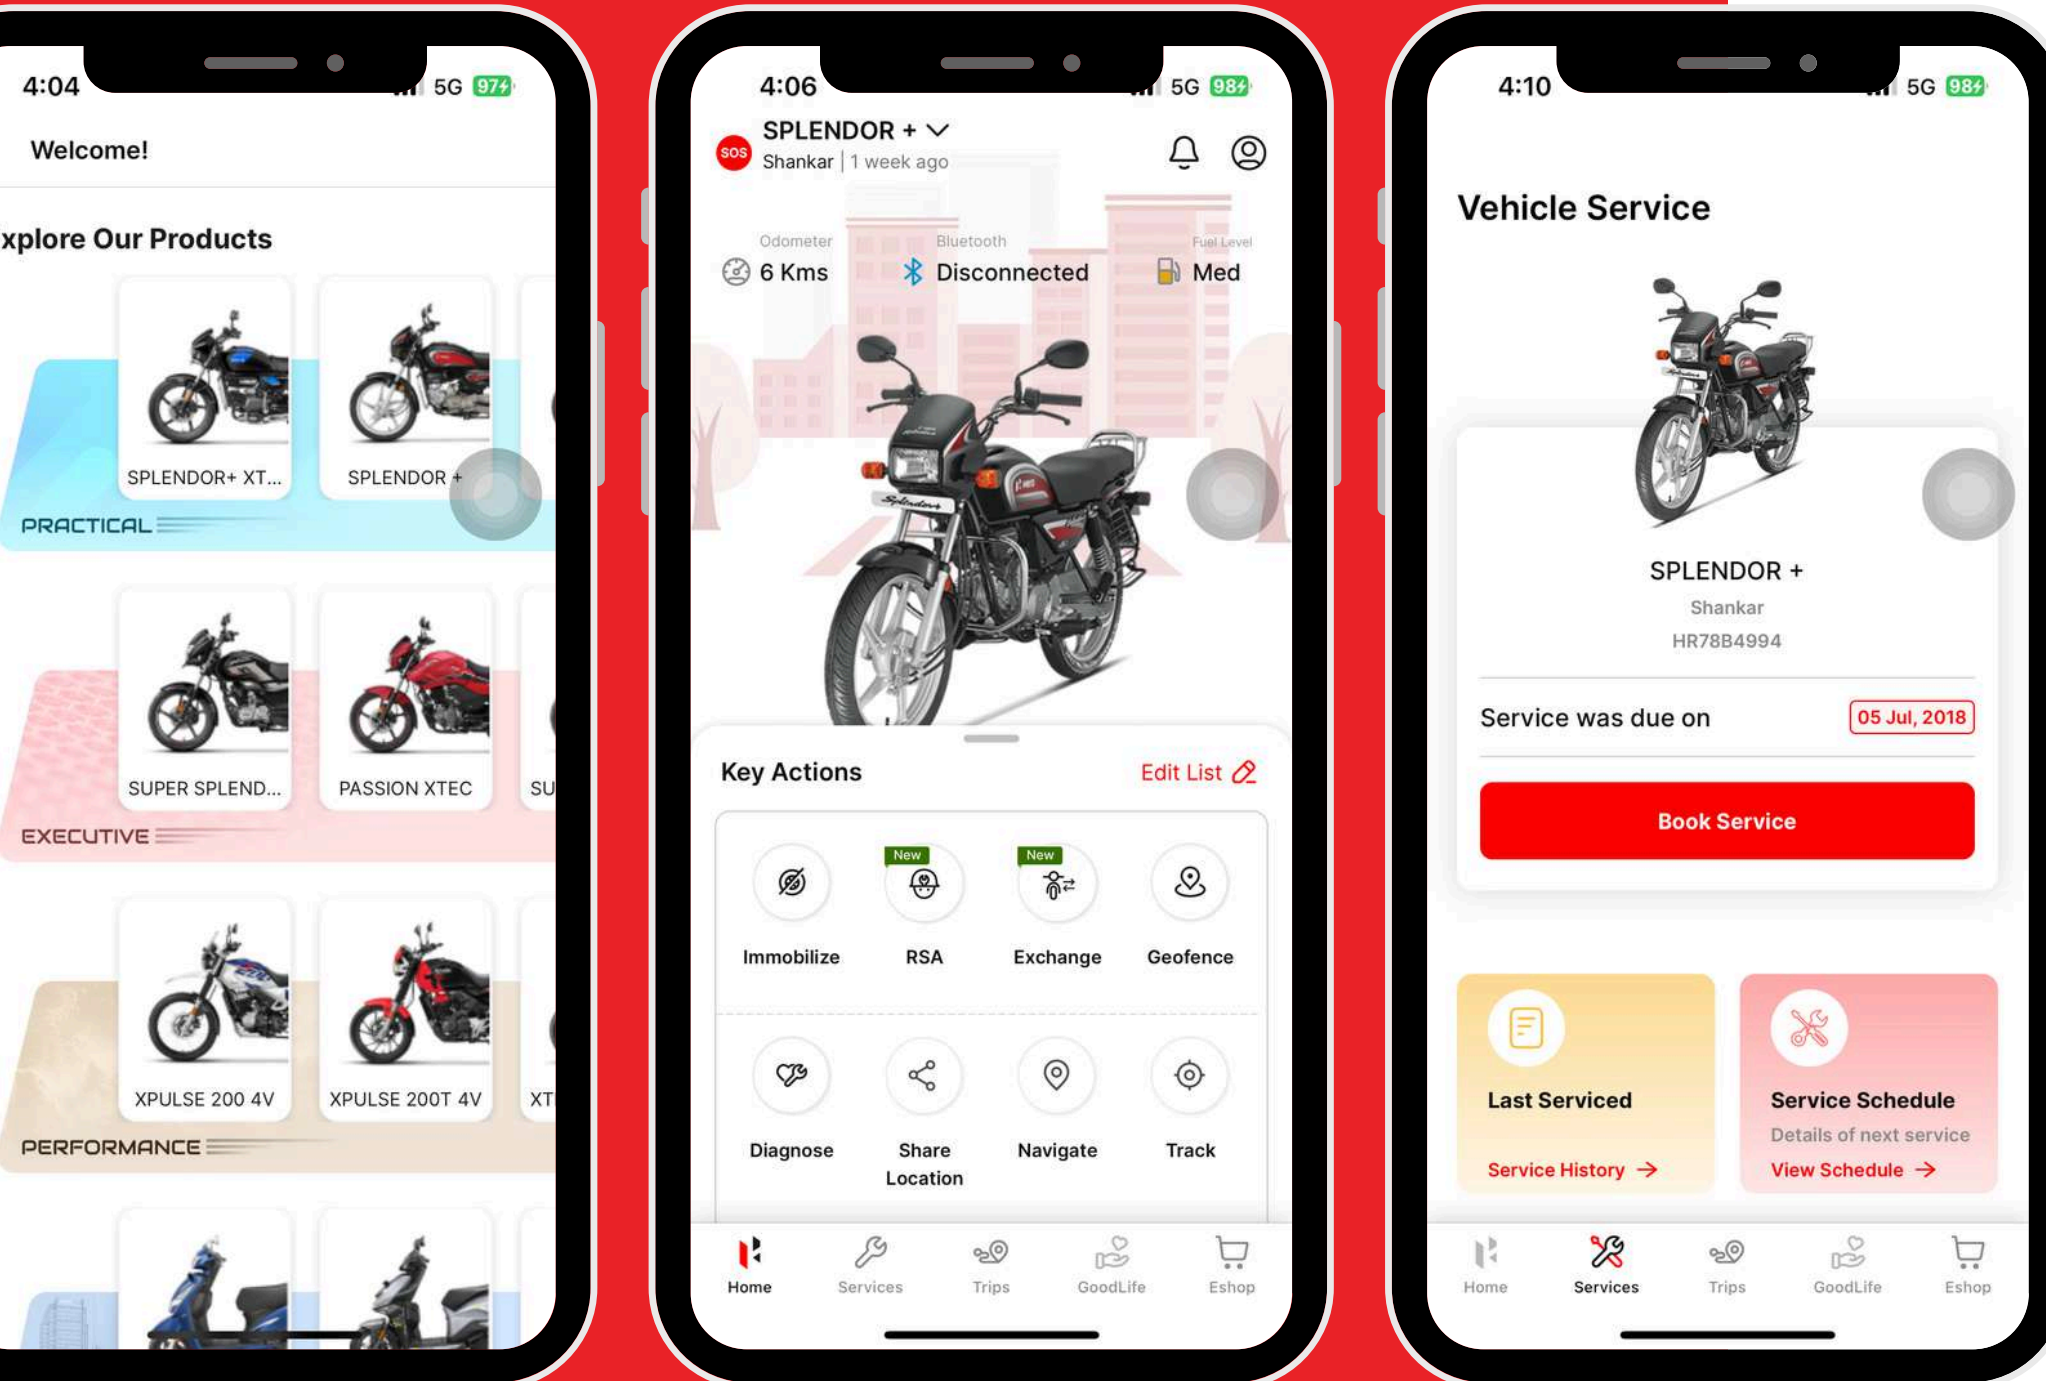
4:04 5G 97

Welcome!

xplore Our Products

SPLENDOR+ XT...
SPLENDOR +
PRACTICAL

SUPER SPLEND...
PASSION XTEC
SU
EXECUTIVE

XPULSE 200 4V
XPULSE 200T 4V
XT
PERFORMANCE

4:06 5G 98

SOS
SPLENDOR +
Shankar | 1 week ago

Odometer
6 Kms
Bluetooth
Disconnected
Fuel Level
Med

Key Actions
Edit List

Immobilize
New
RSA
New
Exchange
Geofence

Diagnose
Share Location
Navigate
Track

Home
Services
Trips
GoodLife
Eshop

4:10 5G 98

Vehicle Service

SPLENDOR +
Shankar
HR78B4994

Service was due on
05 Jul, 2018

Book Service

Last Serviced
Service History →

Service Schedule
Details of next service
View Schedule →

Home
Services
Trips
GoodLife
Eshop